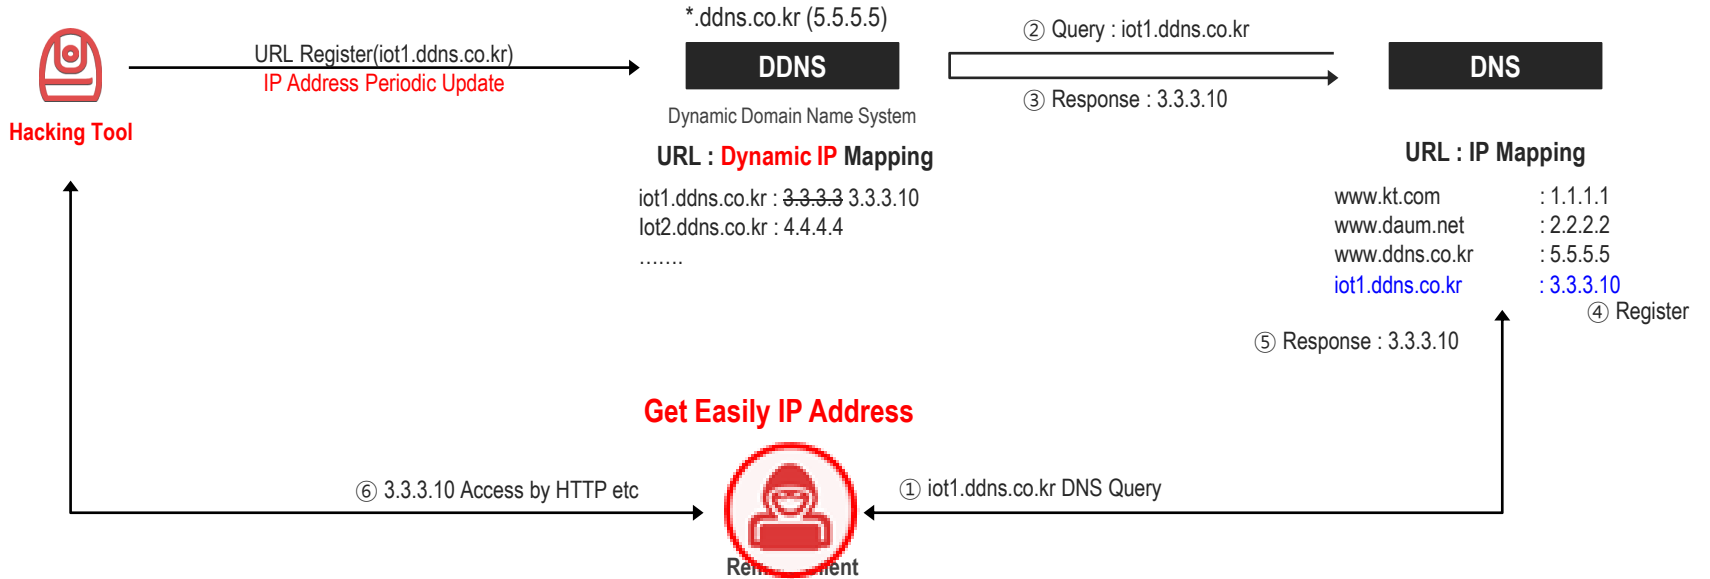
Hacking Tool

URL Register(iot1.ddns.co.kr)
IP Address Periodic Update

*.ddns.co.kr (5.5.5.5)
DDNS
Dynamic Domain Name System

URL : Dynamic IP Mapping
iot1.ddns.co.kr : 3.3.3.3 3.3.3.10
Iot2.ddns.co.kr : 4.4.4.4
.......

② Query : iot1.ddns.co.kr
③ Response : 3.3.3.10

DNS

URL : IP Mapping

| www.kt.com | : 1.1.1.1 |
|---|---|
| www.daum.net | : 2.2.2.2 |
| www.ddns.co.kr | : 5.5.5.5 |
| iot1.ddns.co.kr | : 3.3.3.10 |

④ Register
⑤ Response : 3.3.3.10

Get Easily IP Address

⑥ 3.3.3.10 Access by HTTP etc
① iot1.ddns.co.kr DNS Query

Re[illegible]ent